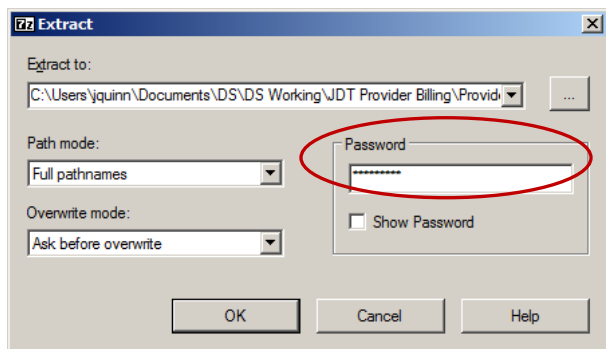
7z Extract

Extract to:

C:\Users\jquinn\Documents\DS\DS Working\JDT Provider Billing\Provid

...

Path mode:

Full pathnames

Overwrite mode:

Ask before overwrite

Password

**********

Show Password

OK

Cancel

Help